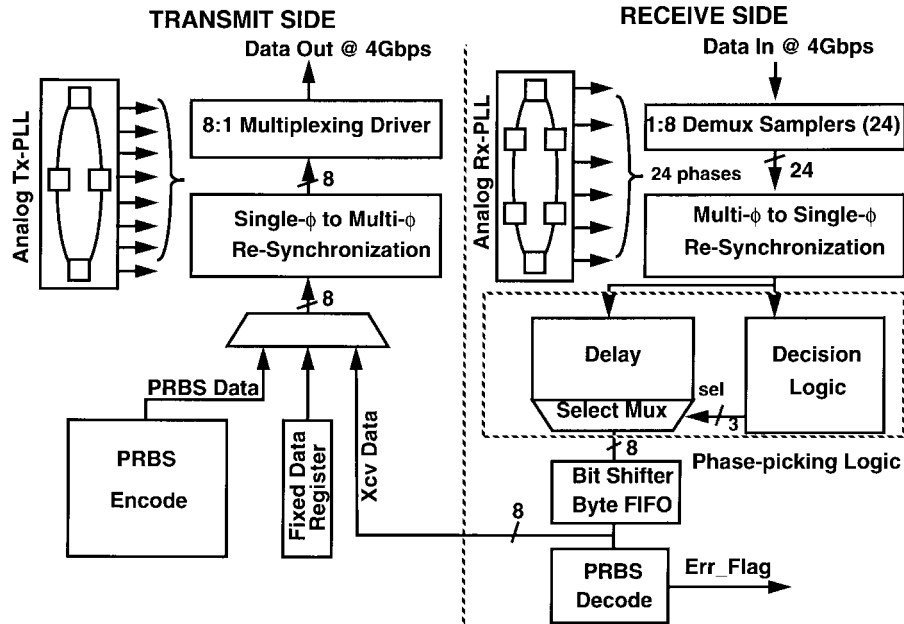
TRANSMIT SIDE

RECEIVE SIDE

Data Out @ 4Gbps

Data In @ 4Gbps

Analog Tx-PLL

8:1 Multiplexing Driver

8

Single-$\phi$ to Multi-$\phi$ Re-Synchronization

8

PRBS Data

PRBS Encode

Fixed Data Register

Xcv Data

8

Analog Rx-PLL

1:8 Demux Samplers (24)

24 phases

24

Multi-$\phi$ to Single-$\phi$ Re-Synchronization

Delay

Select Mux

sel

3

Decision Logic

8

Phase-picking Logic

Bit Shifter Byte FIFO

PRBS Decode

Err_Flag